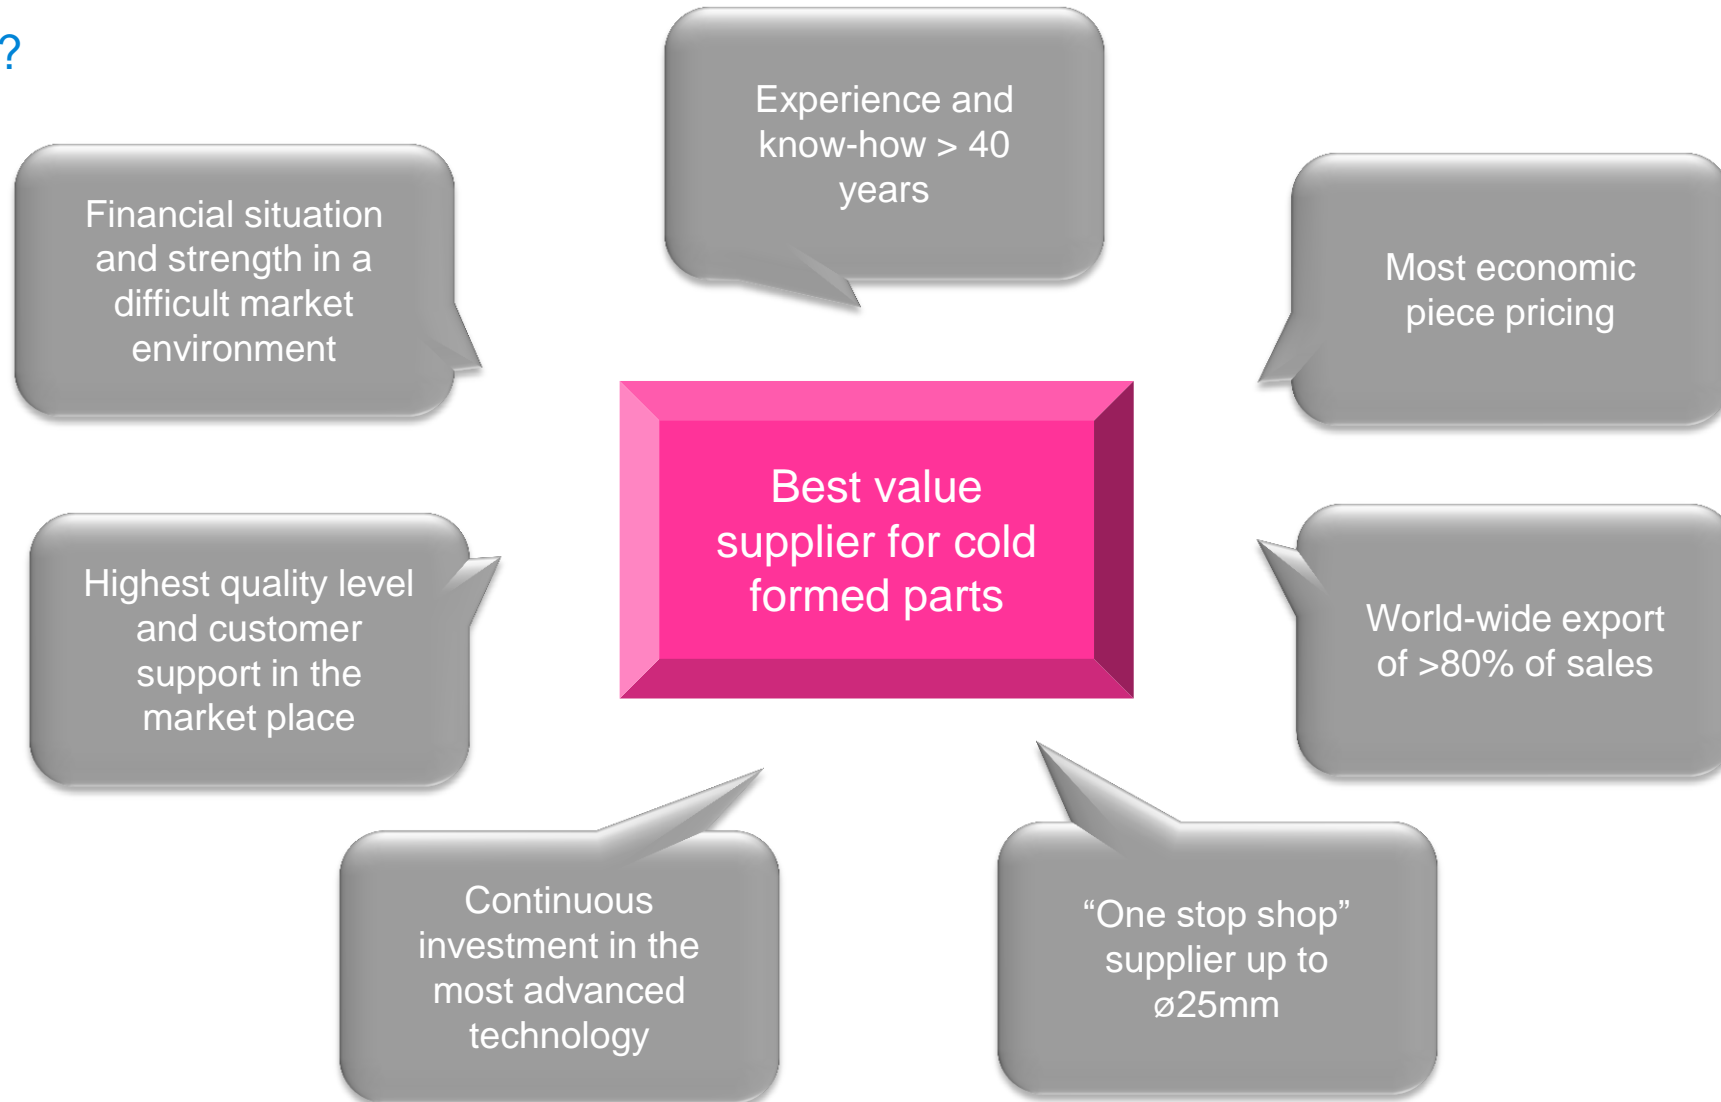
?

Experience and know-how > 40 years

Financial situation and strength in a difficult market environment

Most economic piece pricing

Best value supplier for cold formed parts

Highest quality level and customer support in the market place

World-wide export of >80% of sales

Continuous investment in the most advanced technology

“One stop shop” supplier up to ø25mm